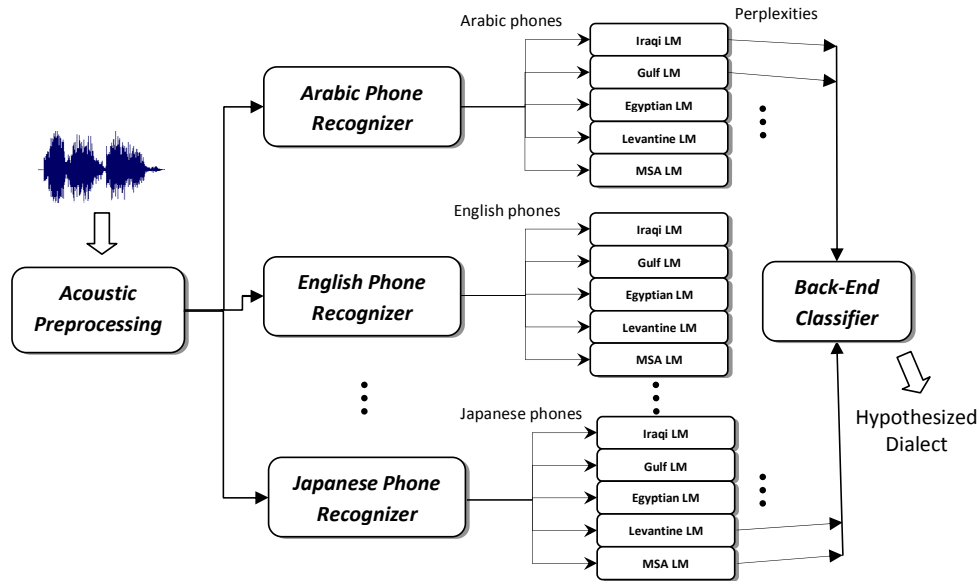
Arabic phones

Perplexities

Arabic Phone Recognizer

Iraqi LM

Gulf LM

Egyptian LM

Levantine LM

MSA LM

English phones

Acoustic Preprocessing

English Phone Recognizer

Iraqi LM

Gulf LM

Egyptian LM

Levantine LM

MSA LM

Back-End Classifier

Hypothesized Dialect

Japanese phones

Japanese Phone Recognizer

Iraqi LM

Gulf LM

Egyptian LM

Levantine LM

MSA LM